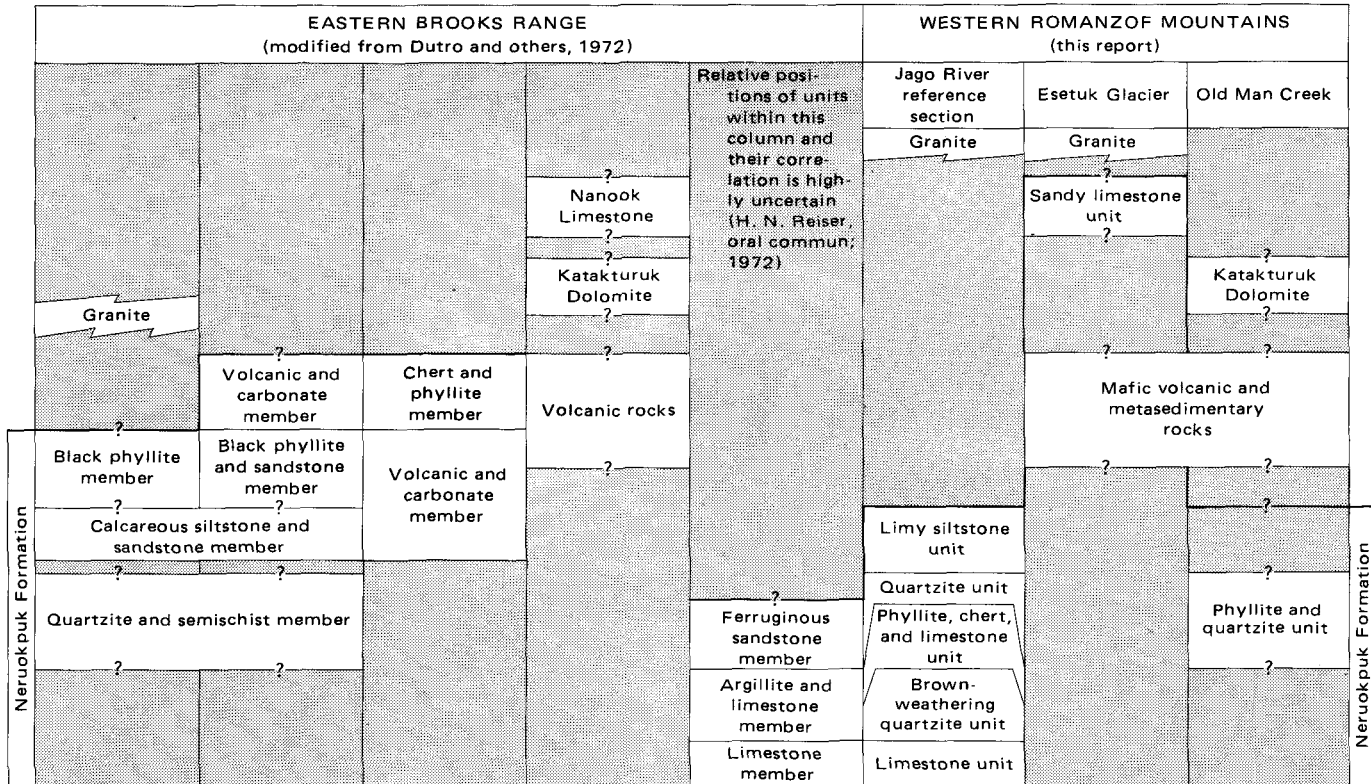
EASTERN BROOKS RANGE
(modified from Dutro and others, 1972)

WESTERN ROMANZOF MOUNTAINS
(this report)

Relative positions of units within this column and their correlation is highly uncertain (H. N. Reiser, oral commun; 1972)

Jago River reference section

Esetuk Glacier

Old Man Creek

Granite

Granite

?

Nanook Limestone

?

?

Sandy limestone unit

?

Katakturuk Dolomite

?

?

Katakturuk Dolomite

?

Granite

?

?

?

?

Volcanic and carbonate member

Chert and phyllite member

Volcanic rocks

Mafic volcanic and metasedimentary rocks

?

?

?

?

Black phyllite member

Black phyllite and sandstone member

Volcanic and carbonate member

?

?

?

Neruokpuk Formation

Calcareous siltstone and sandstone member

Limy siltstone unit

?

?

?

Quartzite unit

Quartzite and semischist member

?

Ferruginous sandstone member

Phyllite, chert, and limestone unit

Phyllite and quartzite unit

Neruokpuk Formation

?

?

?

Argillite and limestone member

Brown-weathering quartzite unit

Limestone member

Limestone unit